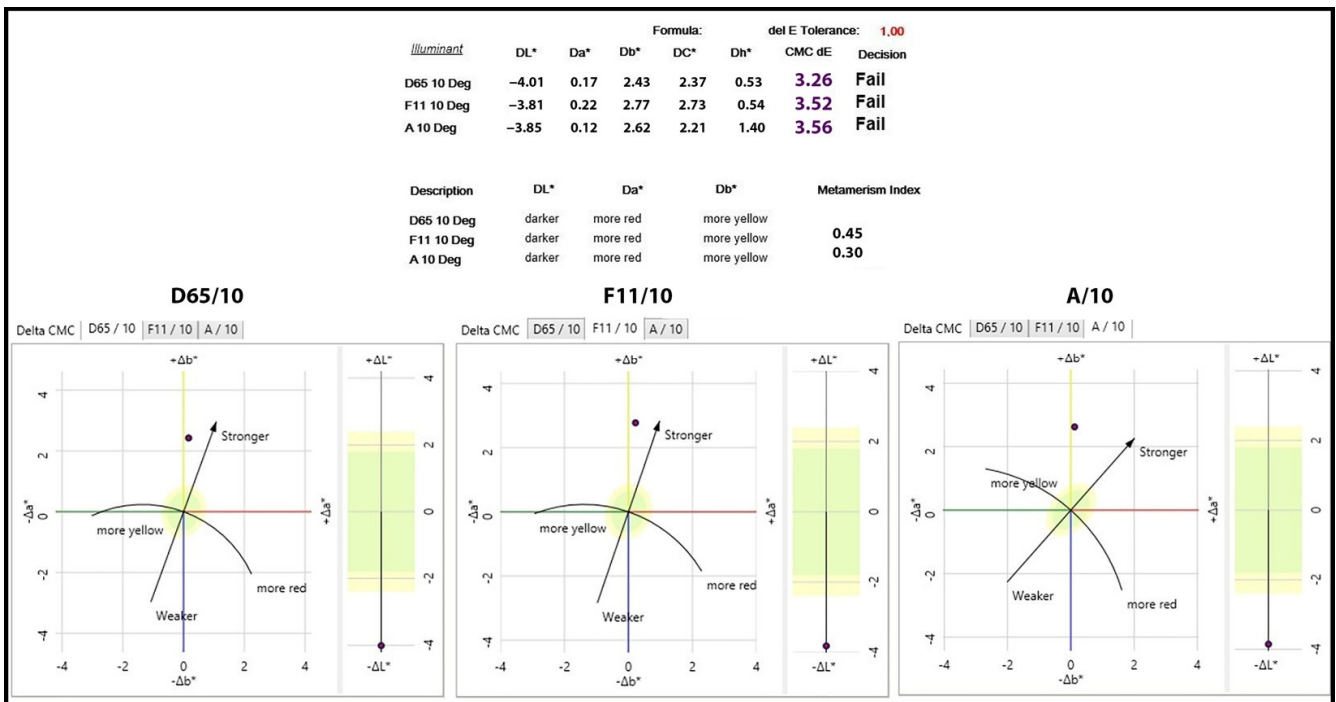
Formula: del E Tolerance: 1.00

| Illuminant | DL* | Da* | Db* | DC* | Dh* | CMC dE | Decision |
|---|---|---|---|---|---|---|---|
| D65 10 Deg | −4.01 | 0.17 | 2.43 | 2.37 | 0.53 | 3.26 | Fail |
| F11 10 Deg | −3.81 | 0.22 | 2.77 | 2.73 | 0.54 | 3.52 | Fail |
| A 10 Deg | −3.85 | 0.12 | 2.62 | 2.21 | 1.40 | 3.56 | Fail |

| Description | DL* | Da* | Db* | Metamerism Index |
|---|---|---|---|---|
| D65 10 Deg | darker | more red | more yellow | |
| F11 10 Deg | darker | more red | more yellow | 0.45 |
| A 10 Deg | darker | more red | more yellow | 0.30 |

D65/10

Delta CMC D65 / 10 F11 / 10 A / 10

+Δb* 4 2 0 -2 -4 -Δa* +Δa* Stronger more yellow more red Weaker -4 -2 0 2 4 -Δb*

+ΔL* 4 2 0 -2 -4 -ΔL*

F11/10

Delta CMC D65 / 10 F11 / 10 A / 10

+Δb* 4 2 0 -2 -4 -Δa* +Δa* Stronger more yellow more red Weaker -4 -2 0 2 4 -Δb*

+ΔL* 4 2 0 -2 -4 -ΔL*

A/10

Delta CMC D65 / 10 F11 / 10 A / 10

+Δb* 4 2 0 -2 -4 -Δa* +Δa* Stronger more yellow more red Weaker -4 -2 0 2 4 -Δb*

+ΔL* 4 2 0 -2 -4 -ΔL*